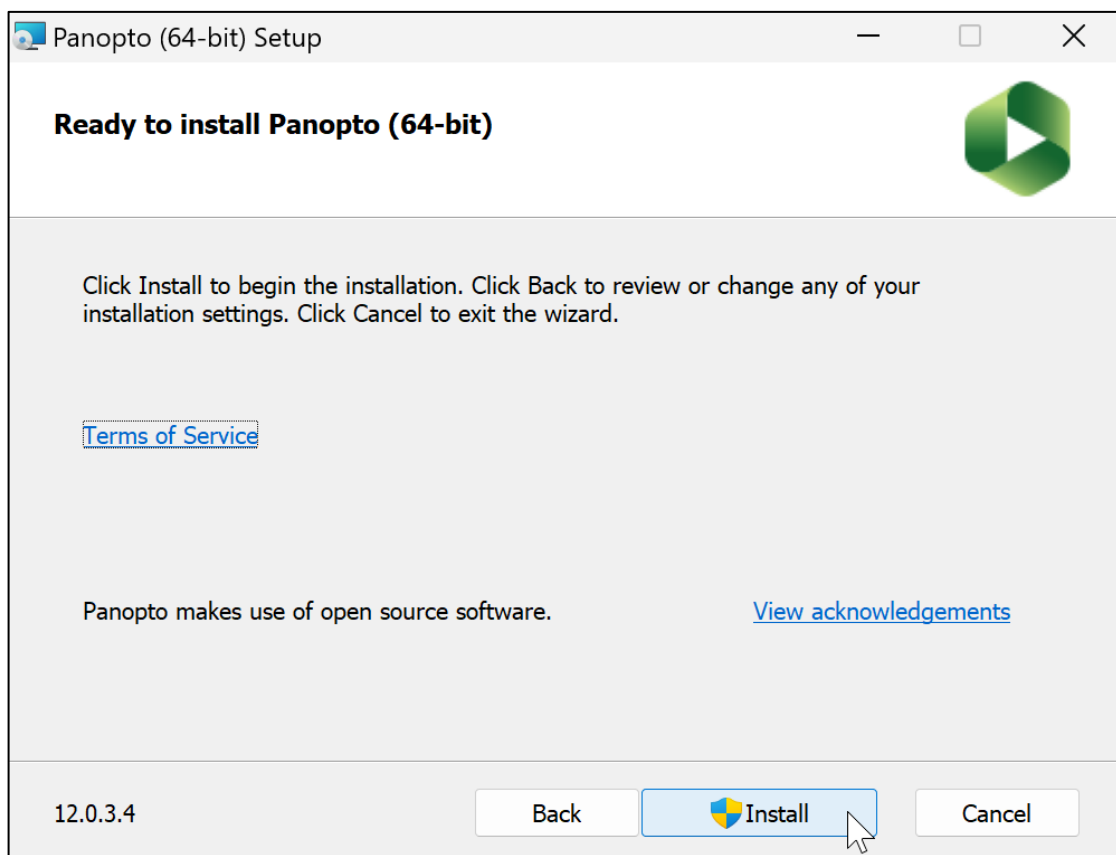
Panopto (64-bit) Setup

Ready to install Panopto (64-bit)

Click Install to begin the installation. Click Back to review or change any of your installation settings. Click Cancel to exit the wizard.

Terms of Service

Panopto makes use of open source software.

View acknowledgements

12.0.3.4

Back

Install

Cancel